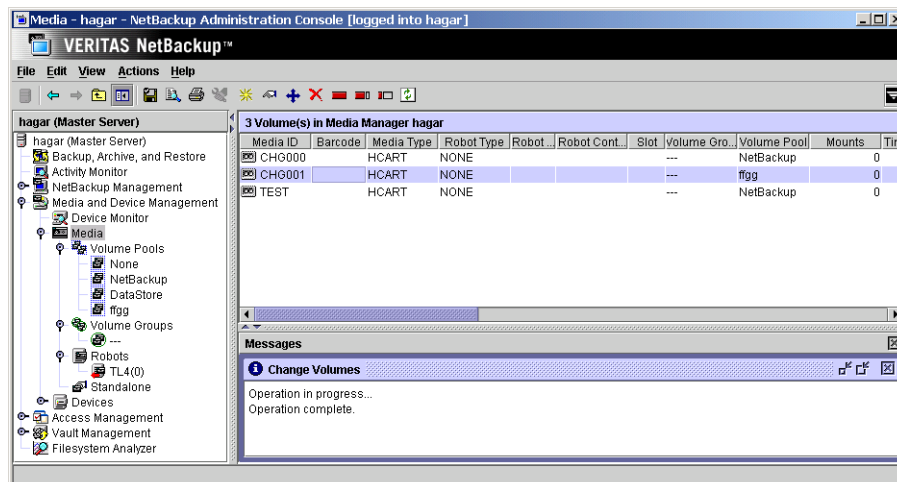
Media - hagar - NetBackup Administration Console [logged into hagar]

VERITAS NetBackup™

File Edit View Actions Help

hagar (Master Server)

hagar (Master Server)
Backup, Archive, and Restore
Activity Monitor
NetBackup Management
Media and Device Management
Device Monitor
Media
Volume Pools
None
NetBackup
DataStore
ffgg
Volume Groups
---
Robots
TL4(0)
Standalone
Devices
Access Management
Vault Management
Filesystem Analyzer

3 Volume(s) in Media Manager hagar

| Media ID | Barcode | Media Type | Robot Type | Robot ... | Robot Cont... | Slot | Volume Gro... | Volume Pool | Mounts | Ti |
|---|---|---|---|---|---|---|---|---|---|---|
| CHG000 | | HCART | NONE | | | | --- | NetBackup | 0 | |
| CHG001 | | HCART | NONE | | | | --- | ffgg | 0 | |
| TEST | | HCART | NONE | | | | --- | NetBackup | 0 | |

Messages

Change Volumes

Operation in progress...
Operation complete.